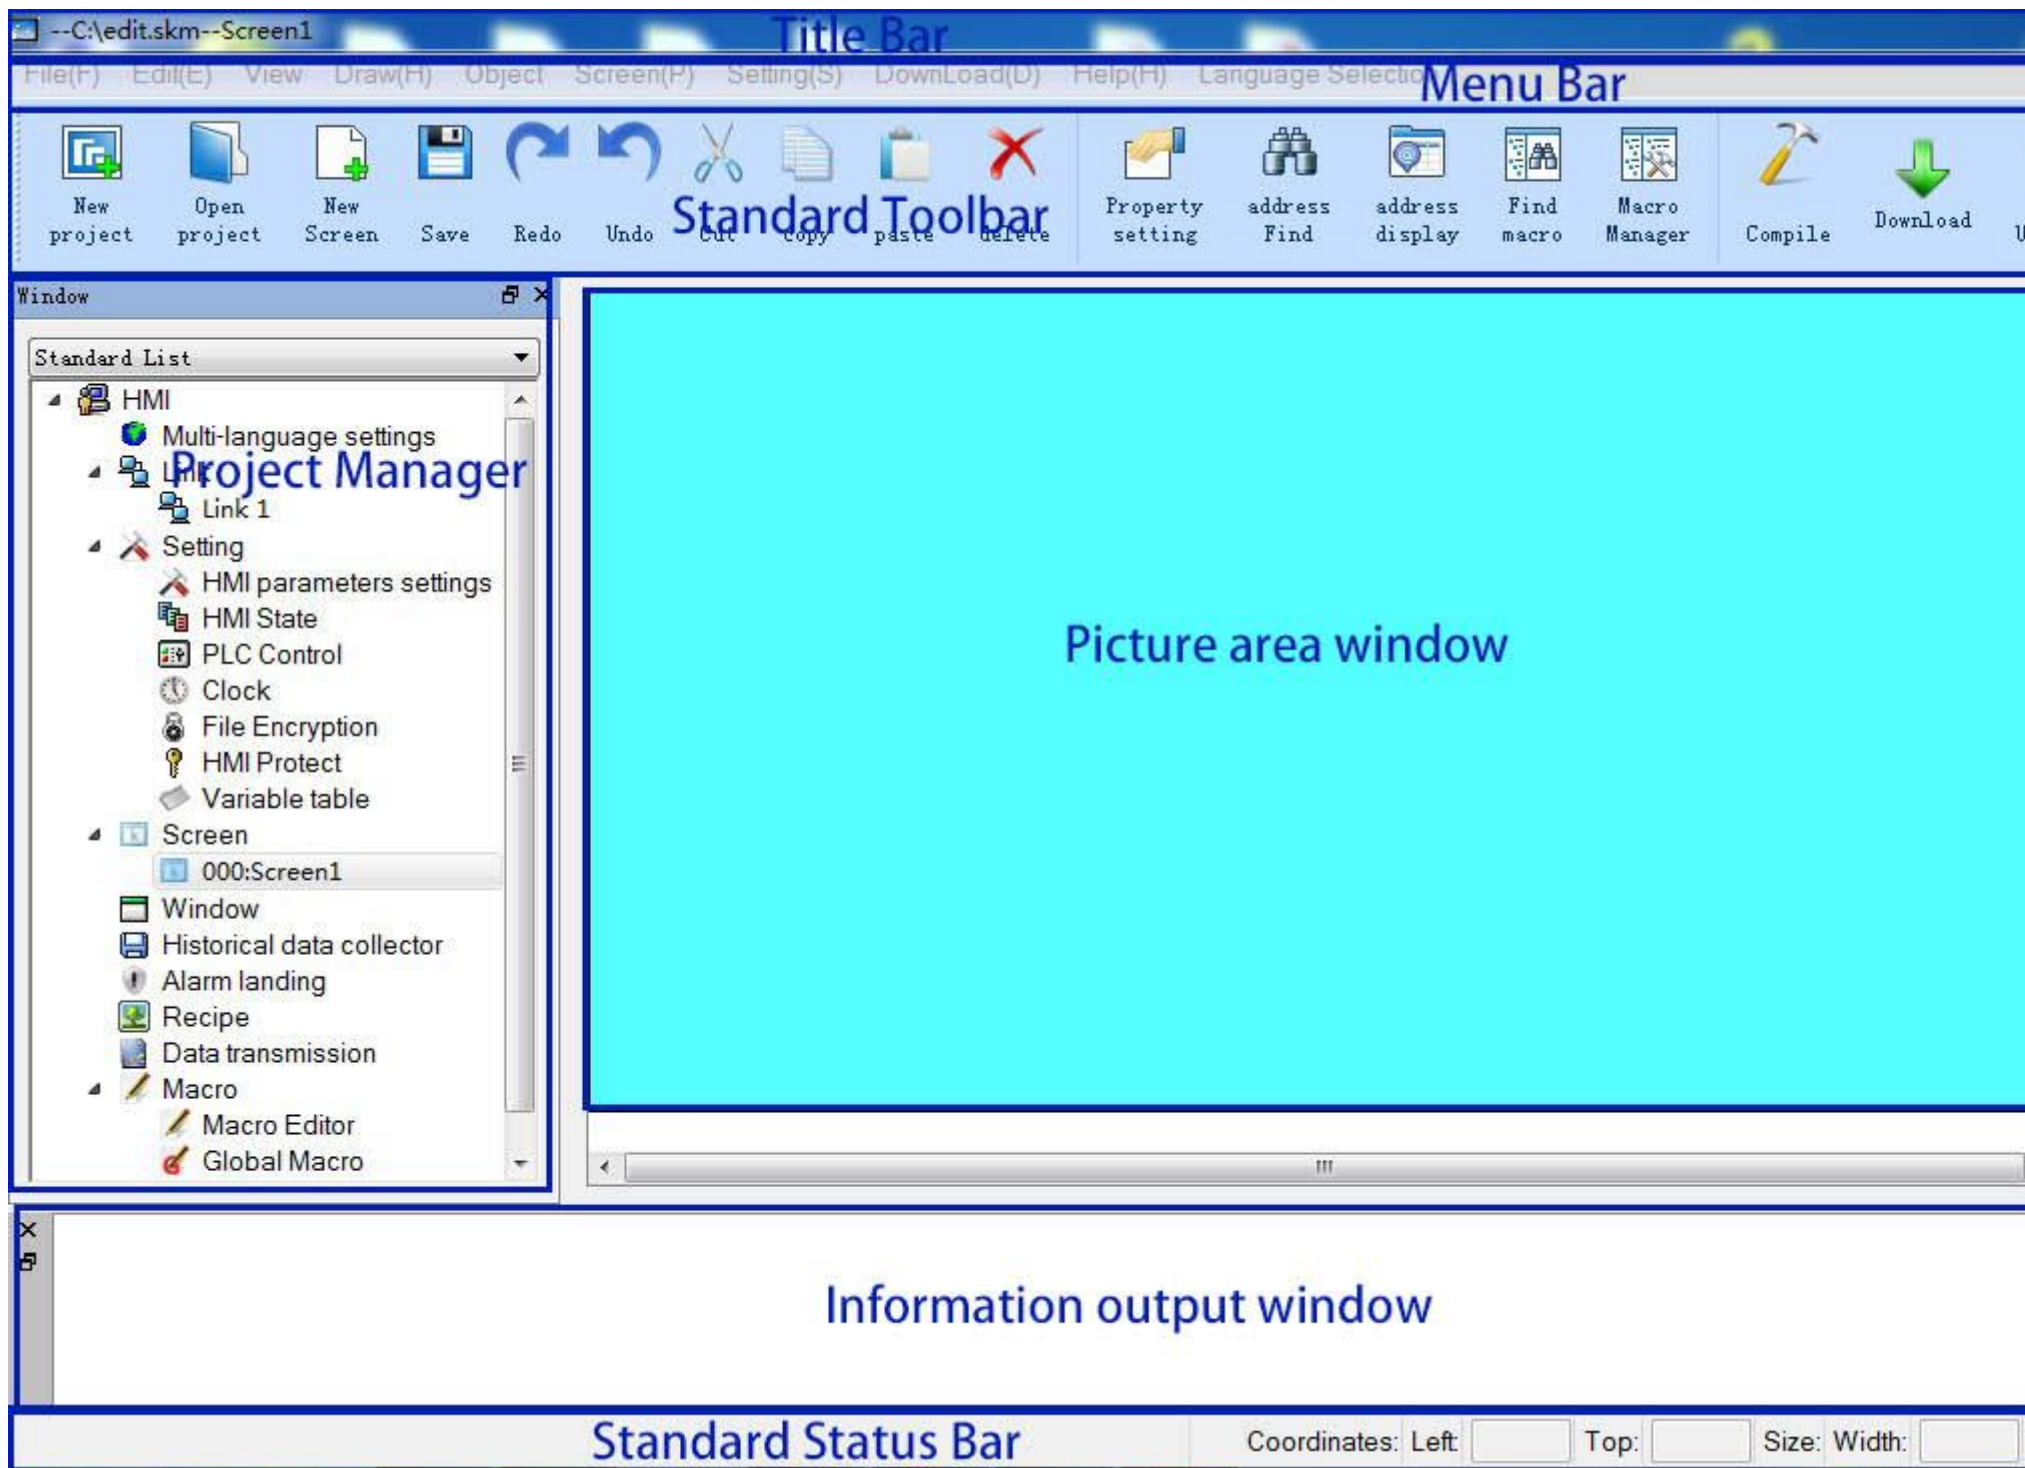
--C:\edit.skm--Screen1

Title Bar

File(F) Edit(E) View Draw(H) Object Screen(P) Setting(S) DownLoad(D) Help(H) Language Selectio

Menu Bar

New project
Open project
New Screen
Save
Redo
Undo
Cut
copy
paste
delete
Property setting
address Find
address display
Find macro
Macro Manager
Compile
Download
U

Standard Toolbar

Window

Standard List

HMI
Multi-language settings
Link
Link 1
Setting
HMI parameters settings
HMI State
PLC Control
Clock
File Encryption
HMI Protect
Variable table
Screen
000:Screen1
Window
Historical data collector
Alarm landing
Recipe
Data transmission
Macro
Macro Editor
Global Macro

Project Manager

Picture area window

Information output window

Standard Status Bar

Coordinates: Left: Top: Size: Width: